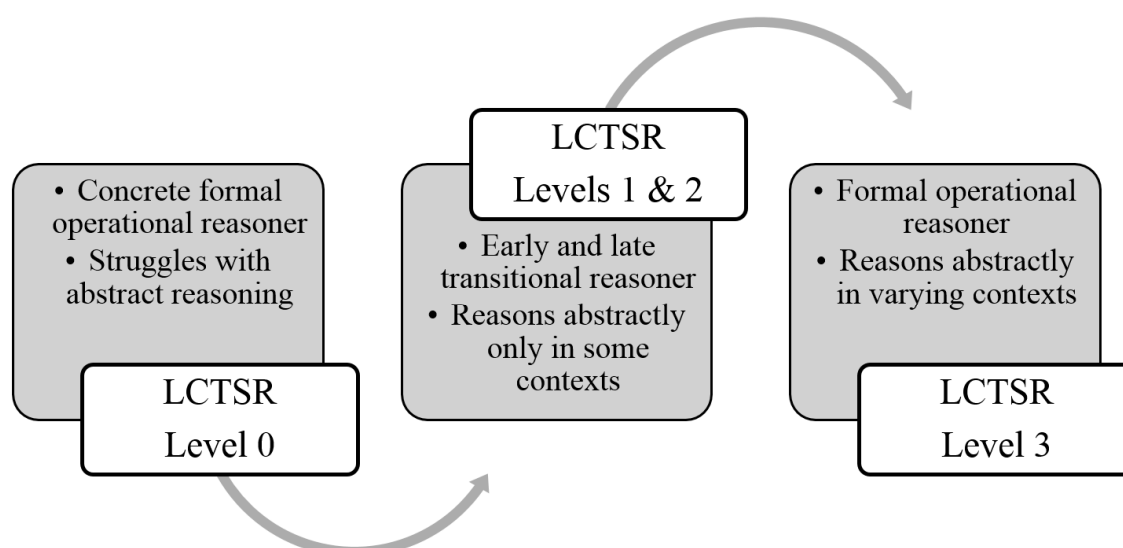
• Concrete formal operational reasoner
• Struggles with abstract reasoning

LCTSR
Level 0

LCTSR
Levels 1 & 2

• Early and late transitional reasoner
• Reasons abstractly only in some contexts

• Formal operational reasoner
• Reasons abstractly in varying contexts

LCTSR
Level 3